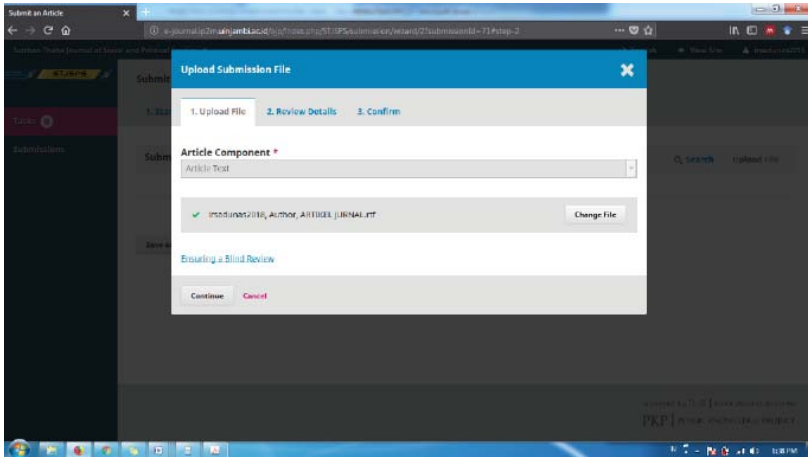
Submit an Article

e-journal.lp2m.uinjambi.ac.id/ojp/index.php/STJSPS/submission/wizard/2?submissionId=71#step-2

Sulthan Thaha Journal of Social and Political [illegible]

Tasks 0

Submissions

Submit

1. St

Subm

Save a

Upload Submission File

1. Upload File
2. Review Details
3. Confirm

Article Component *

Article Text

irsadunas2018, Author, ARTIKEL JURNAL.rtf

Change File

Ensuring a Blind Review

Continue
Cancel

Search
Upload File

PKP | PUBLIC KNOWLEDGE PROJECT

1:18 PM